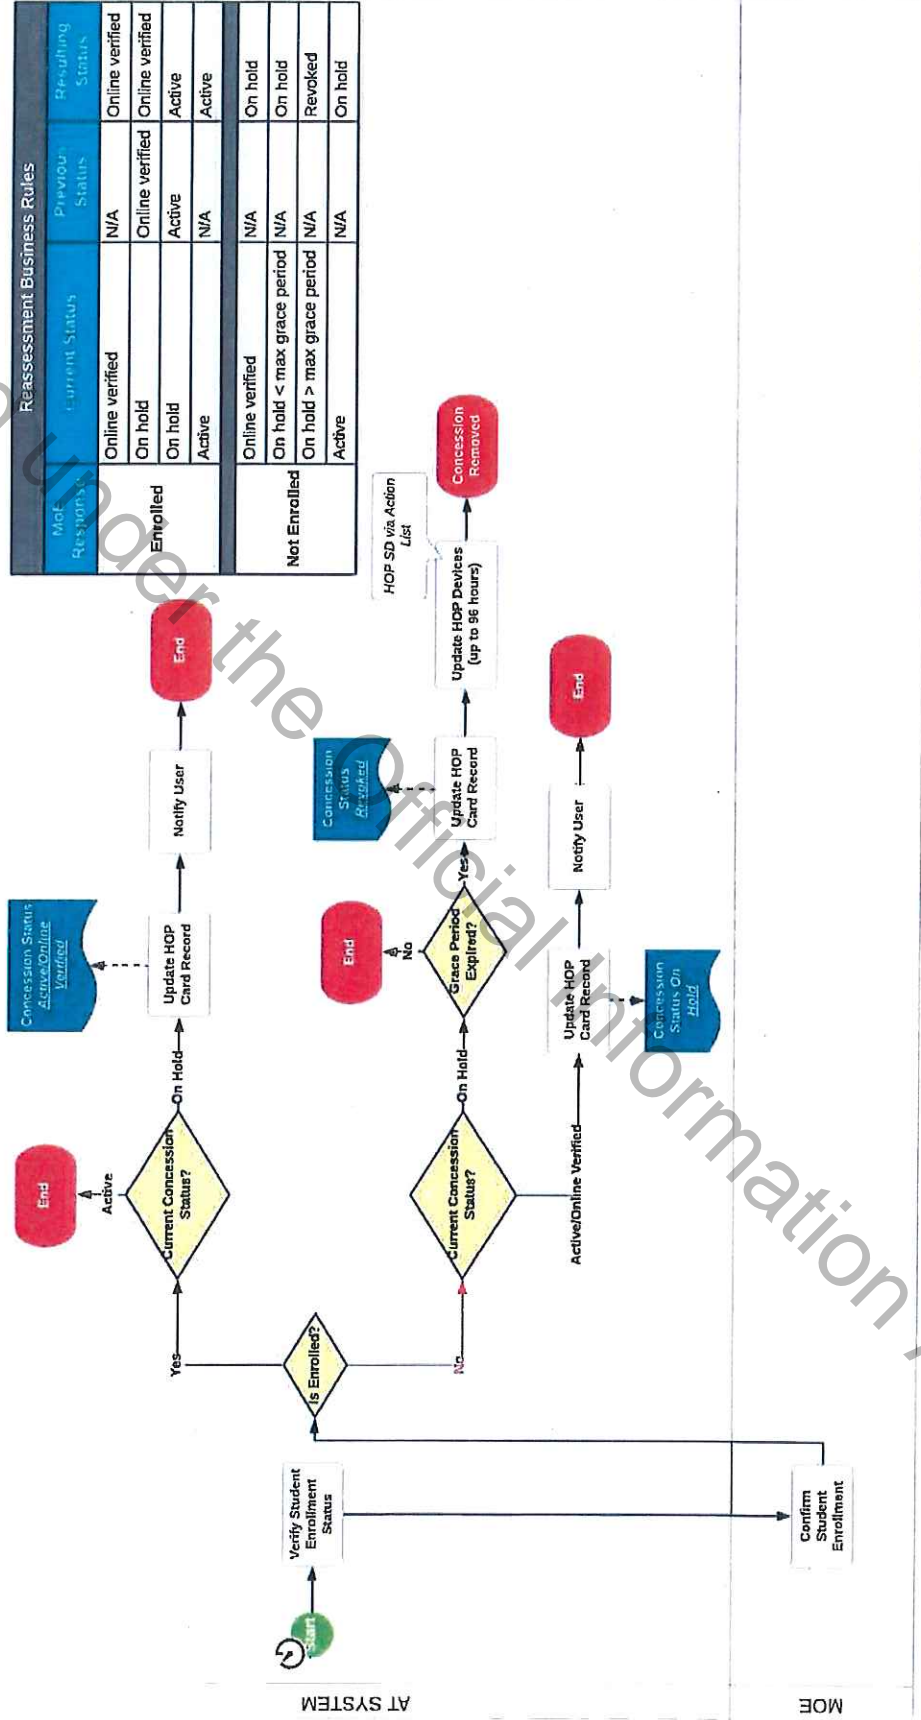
Reassessment Business Rules

| MoE Response | Current Status | Previous Status | Resulting Status |
|---|---|---|---|
| Enrolled | Online verified | N/A | Online verified |
| | On hold | Online verified | Online verified |
| | On hold | Active | Active |
| | Active | N/A | Active |
| Not Enrolled | Online verified | N/A | On hold |
| | On hold < max grace period | N/A | On hold |
| | On hold > max grace period | N/A | Revoked |
| | Active | N/A | On hold |

AT SYSTEM

MOE

Start

Verify Student Enrollment Status

Confirm Student Enrollment

Is Enrolled?

Yes

No

Current Concession Status?

Active

End

On Hold

Update HOP Card Record

Concession Status Active/Online Verified

Notify User

End

Current Concession Status?

On Hold

Grace Period Expired?

No

End

Yes

Update HOP Card Record

Concession Status Revoked

Update HOP Devices (up to 96 hours)

HOP SD via Action List

Concession Removed

Active/Online Verified

Update HOP Card Record

Concession Status On Hold

Notify User

End

Released under the Official Information Act